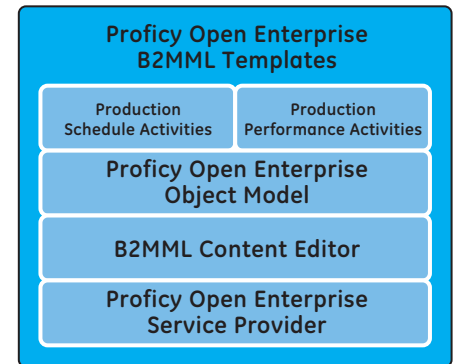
Proficy Open Enterprise B2MML Templates

Production Schedule Activities

Production Performance Activities

Proficy Open Enterprise Object Model

B2MML Content Editor

Proficy Open Enterprise Service Provider